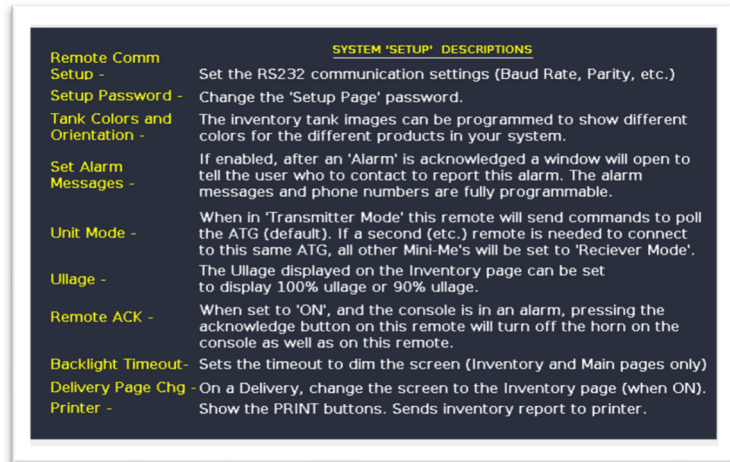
SYSTEM 'SETUP' DESCRIPTIONS

| | |
|---|---|
| Remote Comm Setup - | Set the RS232 communication settings (Baud Rate, Parity, etc.) |
| Setup Password - | Change the 'Setup Page' password. |
| Tank Colors and Orientation - | The inventory tank images can be programmed to show different colors for the different products in your system. |
| Set Alarm Messages - | If enabled, after an 'Alarm' is acknowledged a window will open to tell the user who to contact to report this alarm. The alarm messages and phone numbers are fully programmable. |
| Unit Mode - | When in 'Transmitter Mode' this remote will send commands to poll the ATG (default). If a second (etc.) remote is needed to connect to this same ATG, all other Mini-Me's will be set to 'Reciever Mode'. |
| Ullage - | The Ullage displayed on the Inventory page can be set to display 100% ullage or 90% ullage. |
| Remote ACK - | When set to 'ON', and the console is in an alarm, pressing the acknowledge button on this remote will turn off the horn on the console as well as on this remote. |
| Backlight Timeout- | Sets the timeout to dim the screen (Inventory and Main pages only) |
| Delivery Page Chg - | On a Delivery, change the screen to the Inventory page (when ON). |
| Printer - | Show the PRINT buttons. Sends inventory report to printer. |